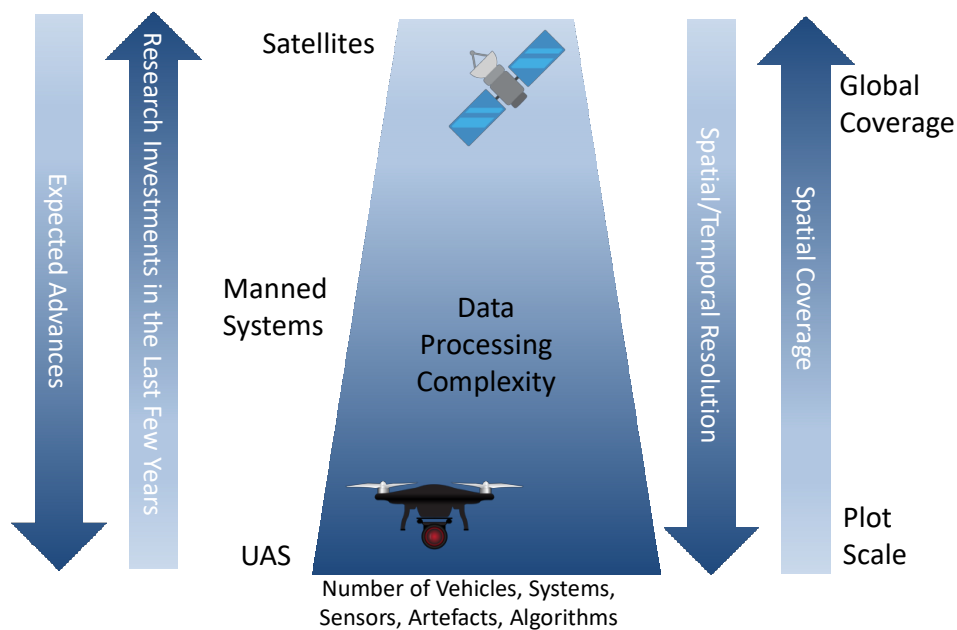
Expected Advances

Research Investments in the Last Few Years

Satellites

Manned Systems

UAS

Data Processing Complexity

Number of Vehicles, Systems, Sensors, Artefacts, Algorithms

Spatial/Temporal Resolution

Spatial Coverage

Global Coverage

Plot Scale